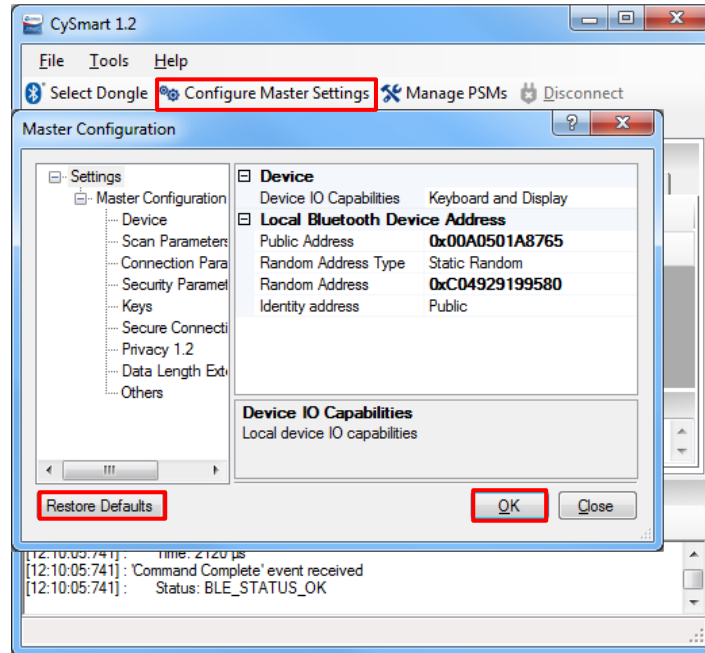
CySmart 1.2

File Tools Help

Select Dongle  Configure Master Settings  Manage PSMs  Disconnect

Master Configuration

Settings
Master Configuration
Device
Scan Parameters
Connection Para
Security Paramet
Keys
Secure Connecti
Privacy 1.2
Data Length Ext
Others

| Device | |
|---|---|
| Device IO Capabilities | Keyboard and Display |
| Local Bluetooth Device Address | |
| Public Address | 0x00A0501A8765 |
| Random Address Type | Static Random |
| Random Address | 0xC04929199580 |
| Identity address | Public |

Device IO Capabilities
Local device IO capabilities

Restore Defaults

OK  Close

[12:10:05:741] : Time: 2120 µs
[12:10:05:741] : 'Command Complete' event received
[12:10:05:741] : Status: BLE_STATUS_OK